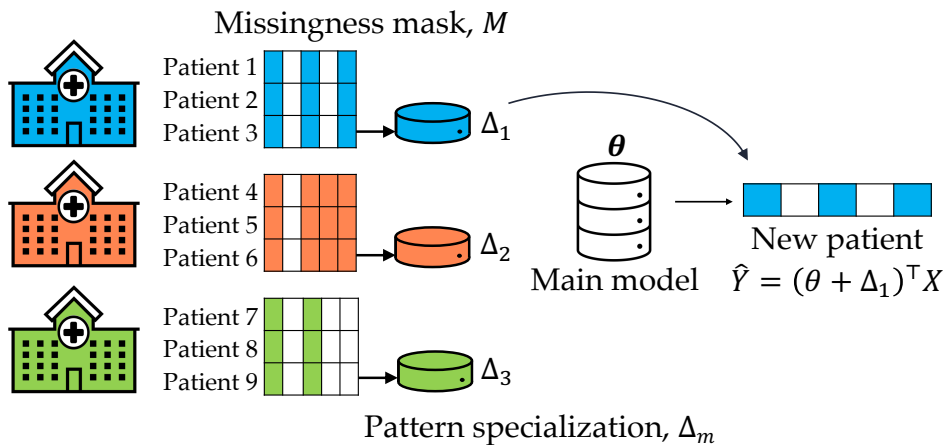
Missingness mask, $M$

Patient 1
Patient 2
Patient 3

$\Delta_1$

Patient 4
Patient 5
Patient 6

$\Delta_2$

Patient 7
Patient 8
Patient 9

$\Delta_3$

$\boldsymbol{\theta}$

Main model

New patient
$\hat{Y} = (\theta + \Delta_1)^\top X$

Pattern specialization, $\Delta_m$